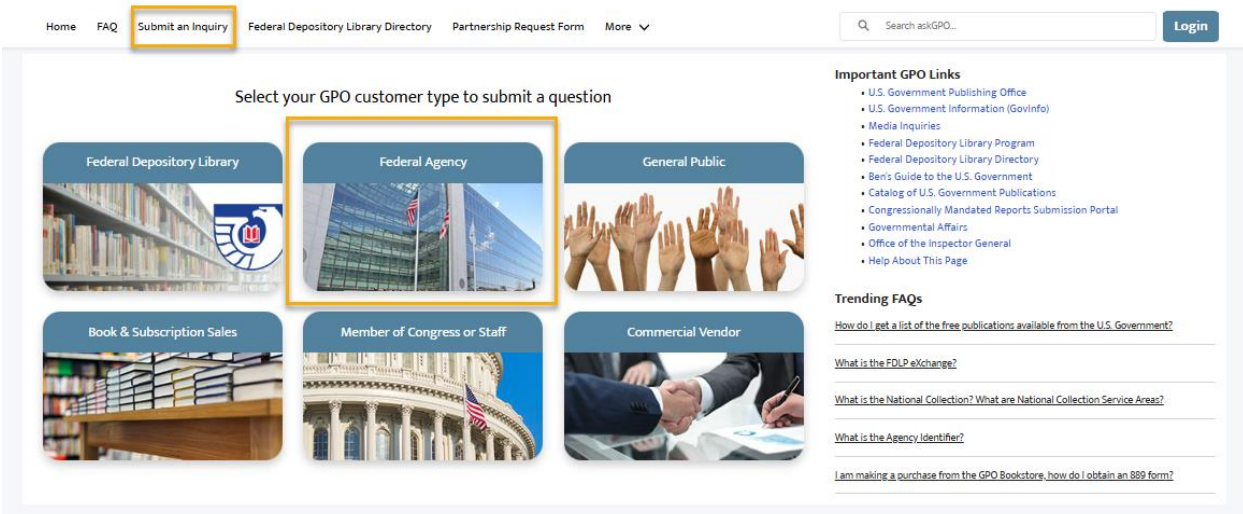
Home FAQ Submit an Inquiry Federal Depository Library Directory Partnership Request Form More

Search askGPO...

Login

Select your GPO customer type to submit a question

Federal Depository Library

Federal Agency

General Public

Book & Subscription Sales

Member of Congress or Staff

Commercial Vendor

Important GPO Links

• U.S. Government Publishing Office
• U.S. Government Information (GovInfo)
• Media Inquiries
• Federal Depository Library Program
• Federal Depository Library Directory
• Ben's Guide to the U.S. Government
• Catalog of U.S. Government Publications
• Congressionally Mandated Reports Submission Portal
• Governmental Affairs
• Office of the Inspector General
• Help About This Page

Trending FAQs

How do I get a list of the free publications available from the U.S. Government?

What is the FDLP eXchange?

What is the National Collection? What are National Collection Service Areas?

What is the Agency Identifier?

I am making a purchase from the GPO Bookstore, how do I obtain an 889 form?